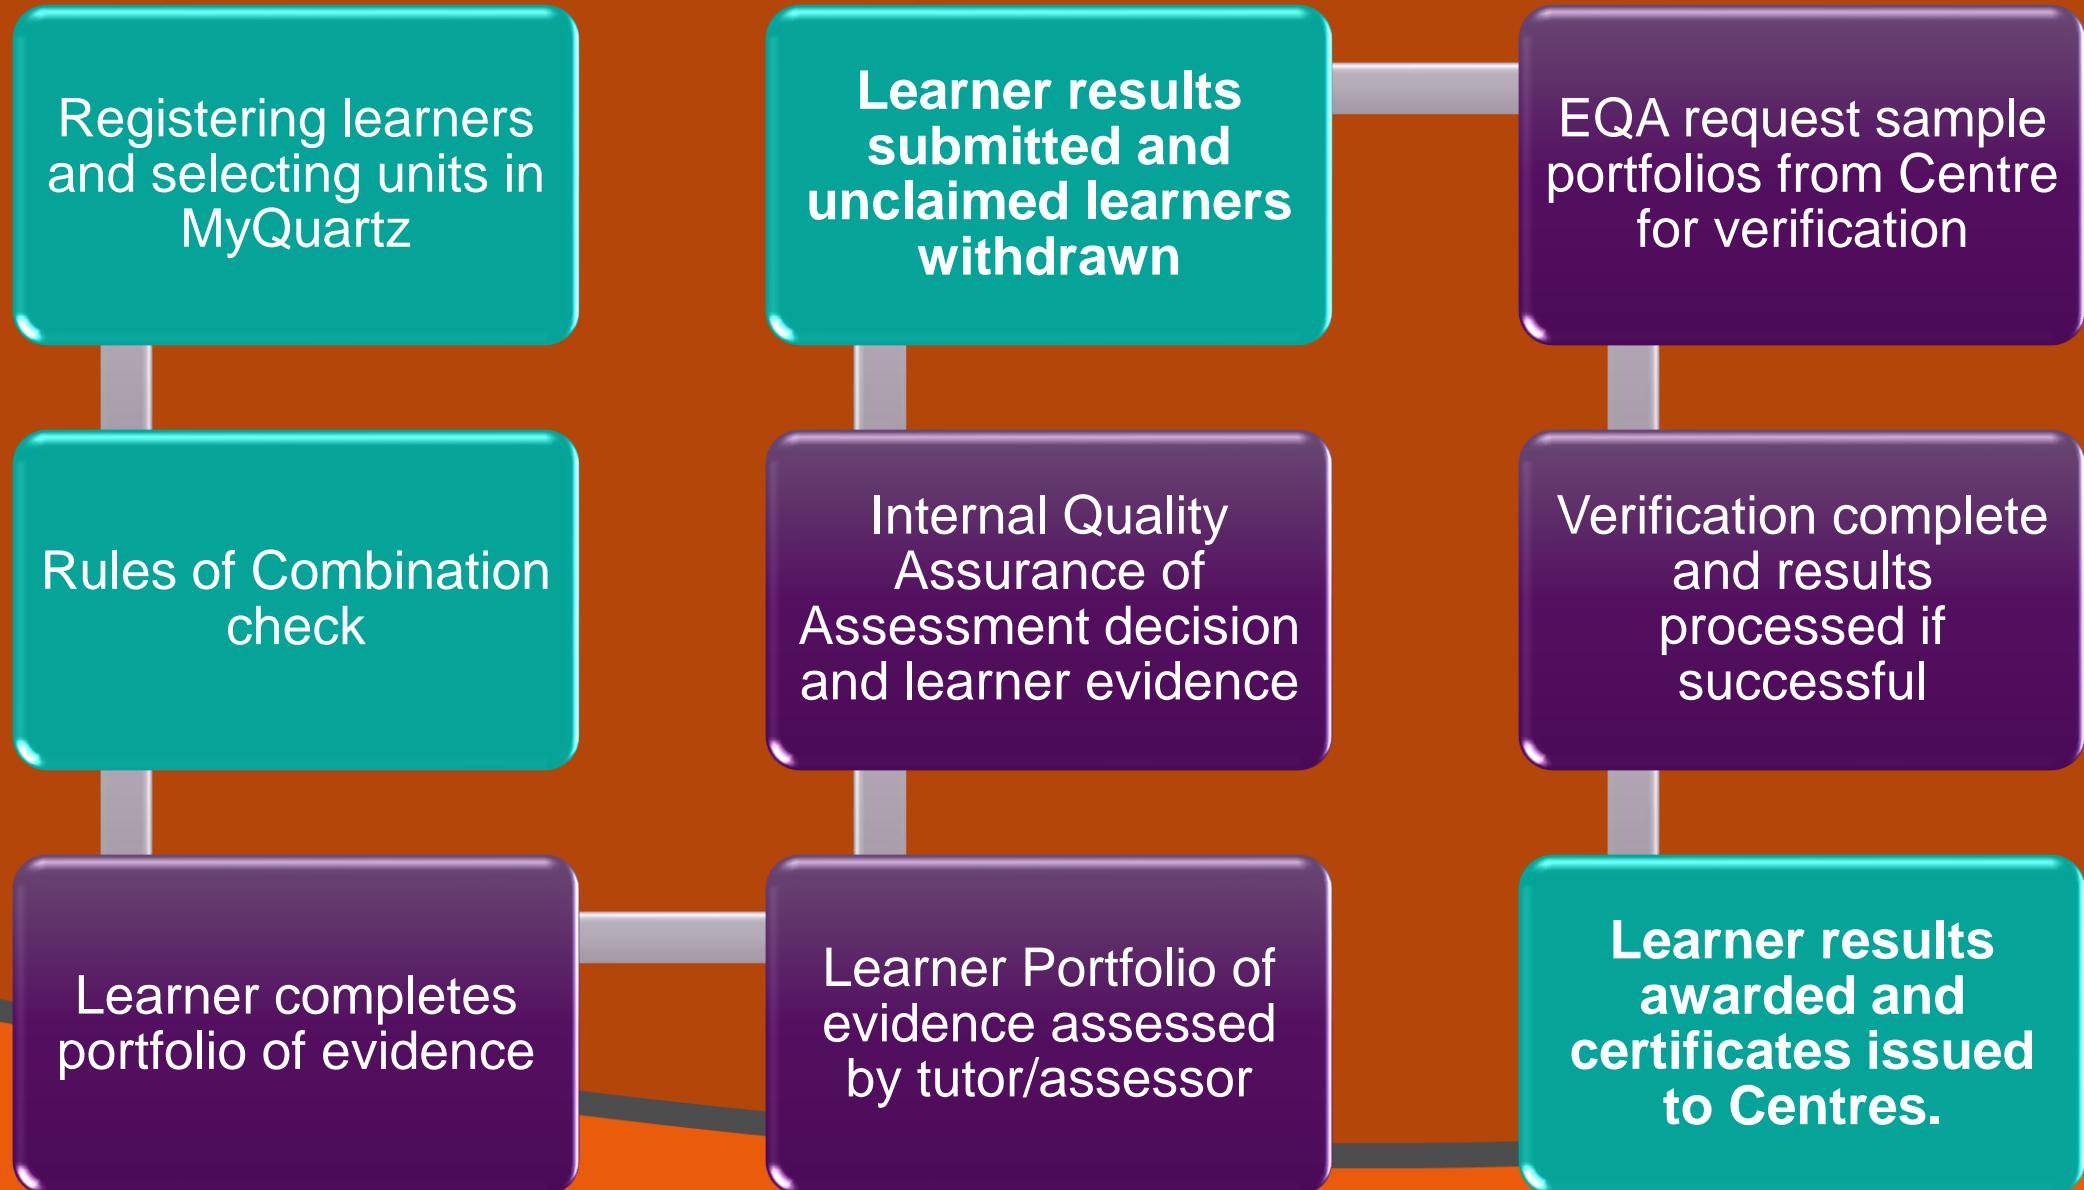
Registering learners and selecting units in MyQuartz

Rules of Combination check

Learner completes portfolio of evidence

Learner Portfolio of evidence assessed by tutor/assessor

Internal Quality Assurance of Assessment decision and learner evidence

Learner results submitted and unclaimed learners withdrawn

EQA request sample portfolios from Centre for verification

Verification complete and results processed if successful

Learner results awarded and certificates issued to Centres.